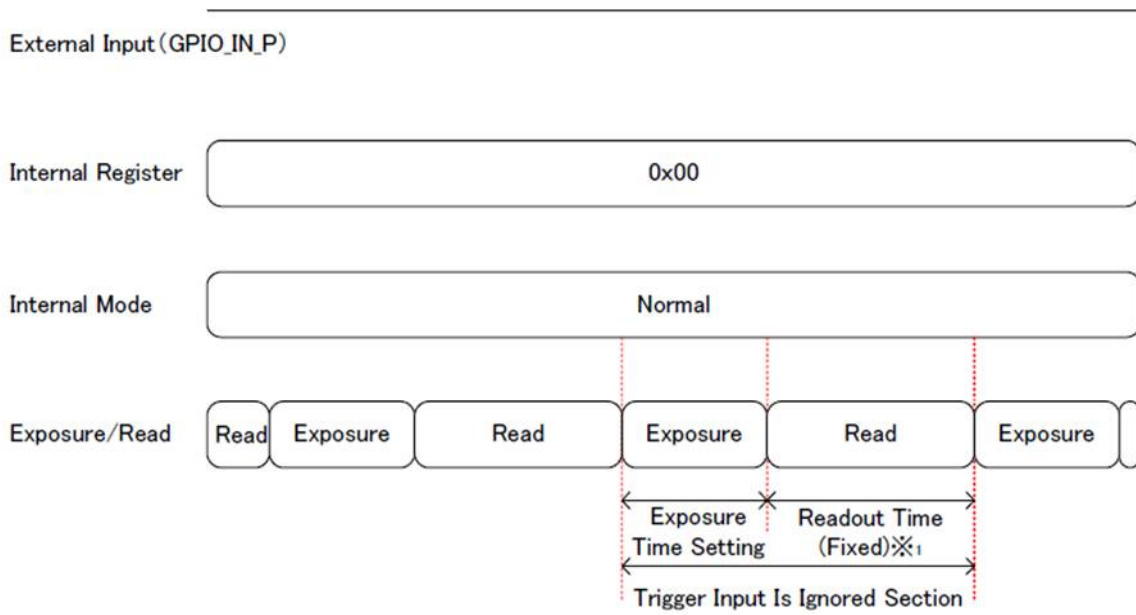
External Input（GPIO_IN_P）

Internal Register

0x00

Internal Mode

Normal

Exposure/Read

Read

Exposure

Read

Exposure

Read

Exposure

Exposure Time Setting

Readout Time (Fixed)※$_1$

Trigger Input Is Ignored Section